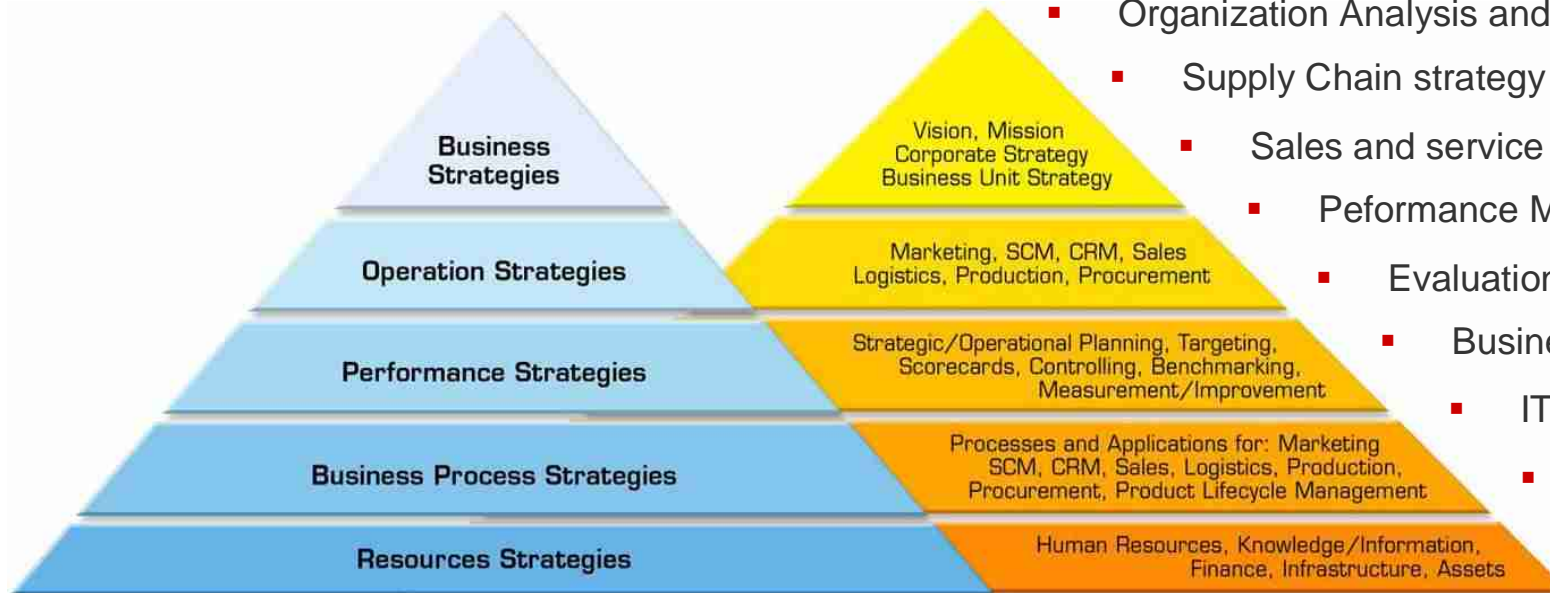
Business Strategies

Operation Strategies

Performance Strategies

Business Process Strategies

Resources Strategies

Vision, Mission
Corporate Strategy
Business Unit Strategy

Marketing, SCM, CRM, Sales
Logistics, Production, Procurement

Strategic/Operational Planning, Targeting, Scorecards, Controlling, Benchmarking, Measurement/Improvement

Processes and Applications for: Marketing SCM, CRM, Sales, Logistics, Production, Procurement, Product Lifecycle Management

Human Resources, Knowledge/Information, Finance, Infrastructure, Assets

- Organization Analysis and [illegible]
- Supply Chain strategy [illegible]
- Sales and service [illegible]
- Peformance M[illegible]
- Evaluation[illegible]
- Busine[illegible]
- IT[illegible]
- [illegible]